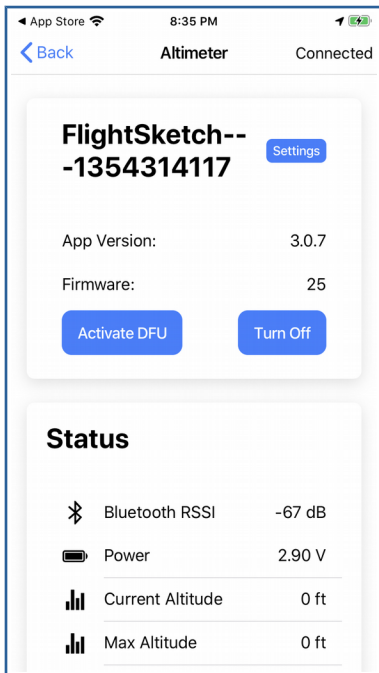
◀ App Store 8:35 PM

Back Altimeter Connected

FlightSketch--
-1354314117 Settings

App Version: 3.0.7

Firmware: 25

Activate DFU Turn Off

Status

Bluetooth RSSI -67 dB

Power 2.90 V

Current Altitude 0 ft

Max Altitude 0 ft